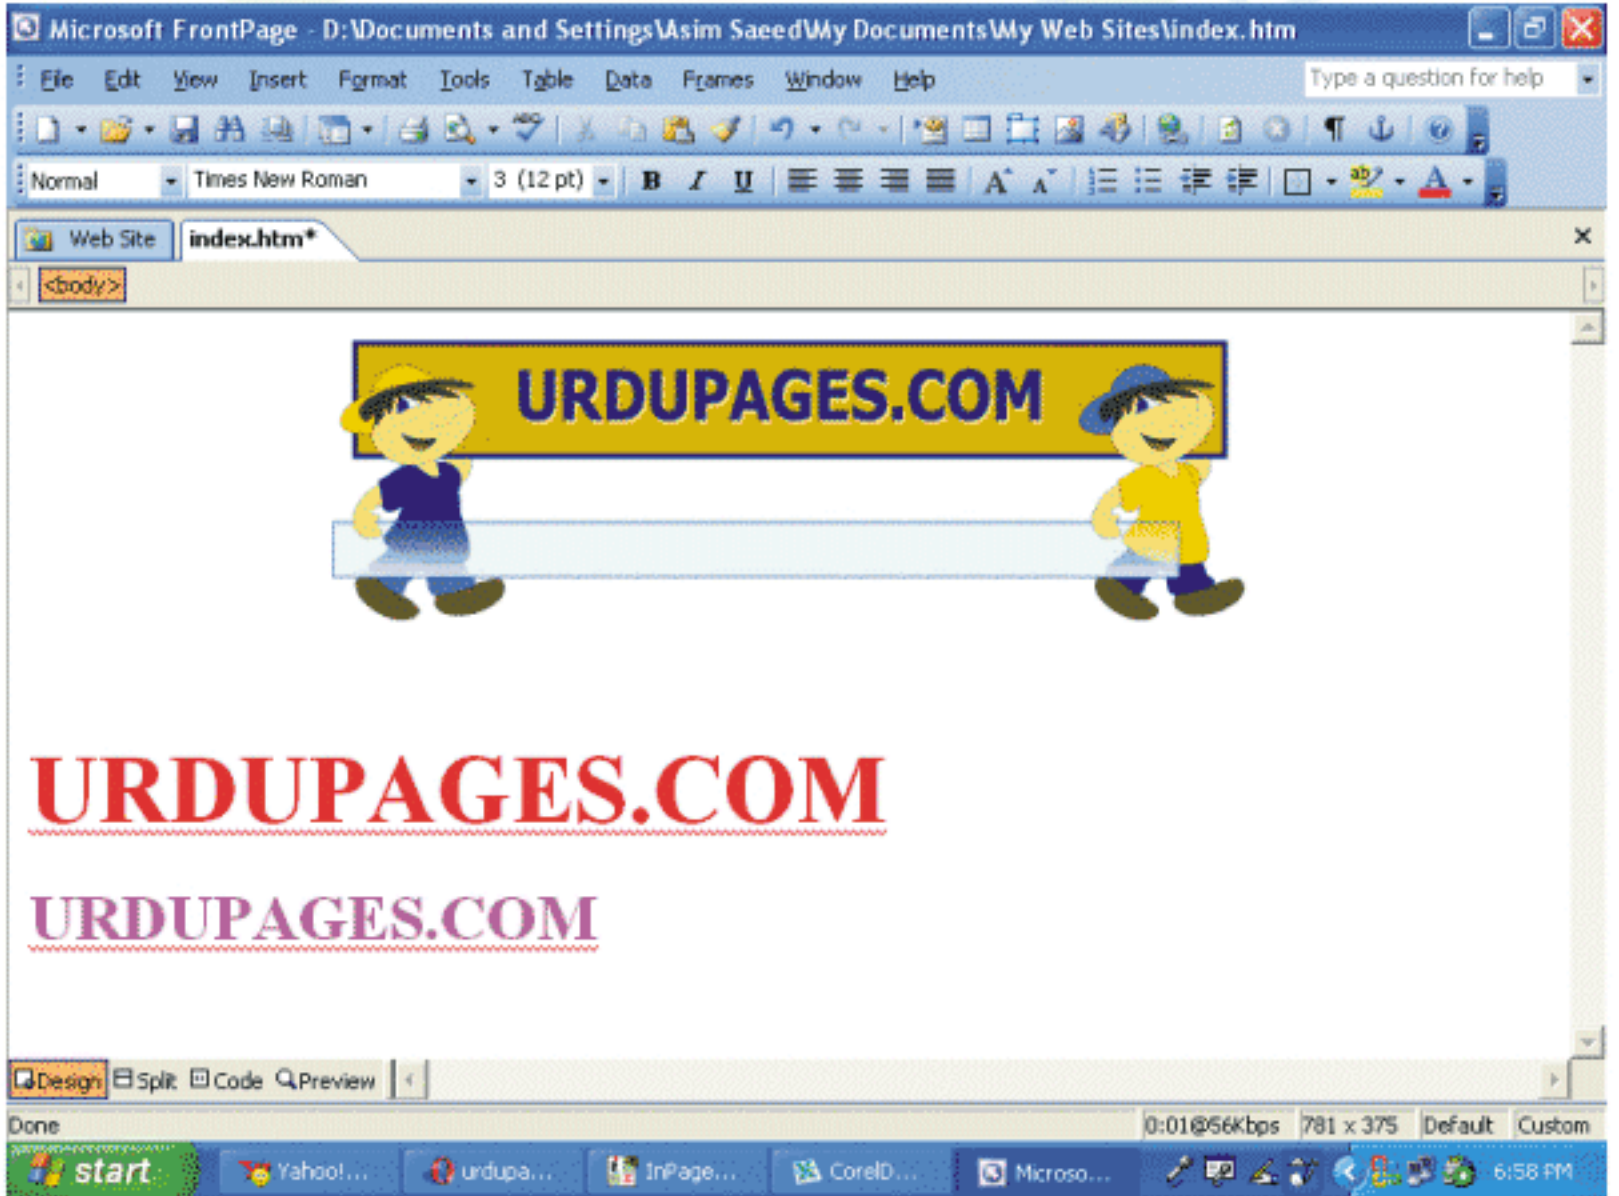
Microsoft FrontPage - D:\Documents and Settings\Asim Saeed\My Documents\My Web Sites\index.htm

File Edit View Insert Format Tools Table Data Frames Window Help

Type a question for help

Normal Times New Roman 3 (12 pt) B I U

Web Site index.htm*

<body>

URDUPAGES.COM

URDUPAGES.COM

URDUPAGES.COM

Design Split Code Preview

Done 0:01@56Kbps 781 x 375 Default Custom

start Yahoo!... urdupa... InPage... CorelD... Microso... 6:58 PM